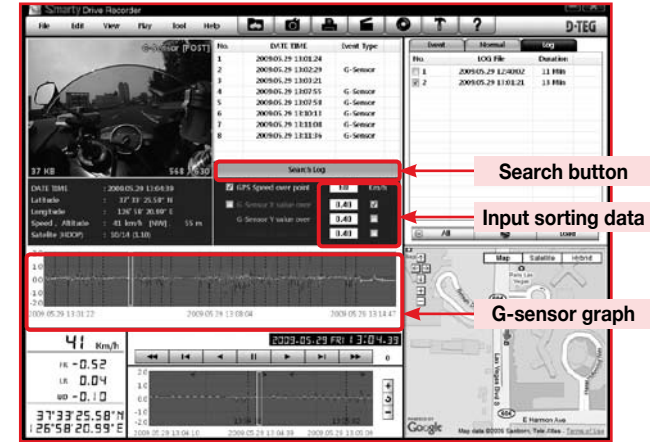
Smarty Drive Recorder

File Edit View Play Tool Help

D-TEG

G-Sensor [POST]

37 KB 568 / 530

| No. | DATE TIME | Event Type |
|---|---|---|
| 1 | 2009.05.29 13:01:24 | |
| 2 | 2009.05.29 13:02:29 | G-Sensor |
| 3 | 2009.05.29 13:03:21 | |
| 4 | 2009.05.29 13:07:55 | G-Sensor |
| 5 | 2009.05.29 13:07:58 | G-Sensor |
| 6 | 2009.05.29 13:10:11 | G-Sensor |
| 7 | 2009.05.29 13:11:08 | G-Sensor |
| 8 | 2009.05.29 13:13:16 | G-Sensor |

Event Normal Log

| No. | LOG File | Duration |
|---|---|---|
| 1 | 2009.05.29 12:40:02 | 11 Min |
| 2 | 2009.05.29 13:01:21 | 13 Min |

DATE TIME : 2009.05.29 13:04:39
Latitude : 37° 33' 25.58" N
Longitude : 126° 58' 20.99" E
Speed , Altitude : 41 km/h [NW] , 55 m
Satellite (HDOP) : 10/14 (1.10)

Search Log

GPS Speed over point 10 Km/h
G-Sensor X value over 1.41
G-Sensor Y value over 1.41
1.41

All Load

Search button

Input sorting data

G-sensor graph

2009.05.29 13:01:22 2009.05.29 13:08:04 2009.05.29 13:14:47

41 Km/h
FB -0.52
LR 0.04
UD -0.10

2009-05-29 FRI 13:04:39

37°33'25.58"N
126°58'20.99"E

0

2009.05.29 13:04:10 2009.05.29 13:04:39 2009.05.29 13:05:09

Map Satellite Hybrid

Paris Las Vegas

Las Vegas Blvd S

E Harmon Ave

Google

Map data ©2009 Sanborn, Tele Atlas - Terms of Use